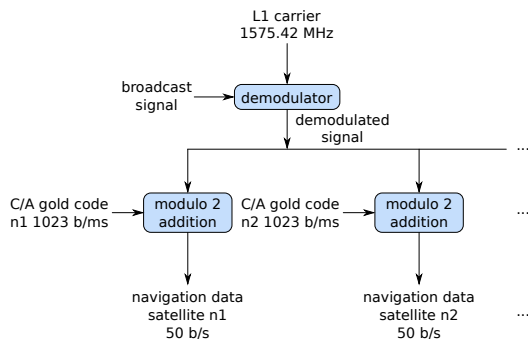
L1 carrier
1575.42 MHz

broadcast signal

demodulator

demodulated signal

...

C/A gold code n1 1023 b/ms

modulo 2 addition

C/A gold code n2 1023 b/ms

modulo 2 addition

...

navigation data satellite n1 50 b/s

navigation data satellite n2 50 b/s

...